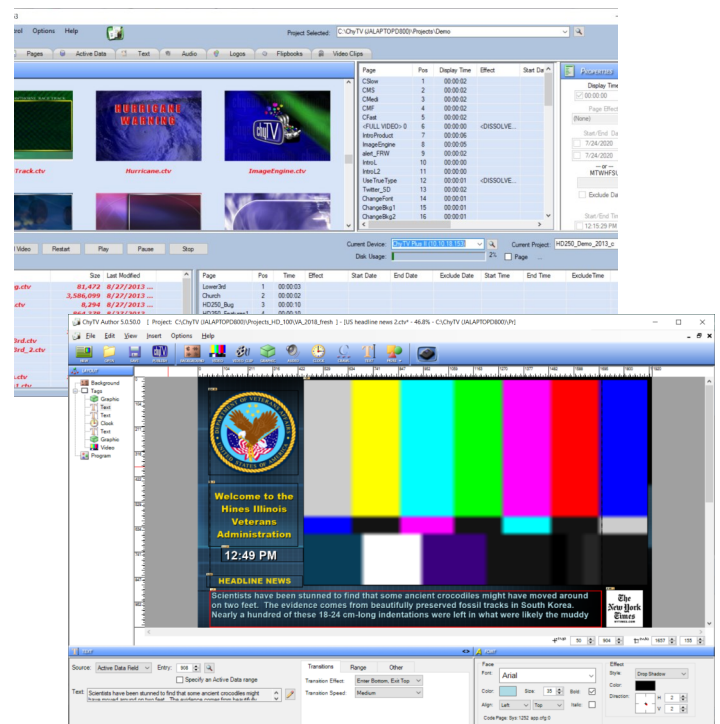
rol Options Help
Project Selected: C:\ChyTV (JALAPTOPD800)\Projects\Demo
Pages Active Data Text Audio Logos Flipbooks Video Clips
Track.ctv
Hurricane.ctv
ImageEngine.ctv
HURRICANE WARNING

| Page | Pos | Display Time | Effect | Start Da |
|---|---|---|---|---|
| CSlow | 1 | 00:00:02 | | |
| CMS | 2 | 00:00:02 | | |
| CMedi | 3 | 00:00:02 | | |
| CMF | 4 | 00:00:02 | | |
| CFast | 5 | 00:00:02 | | |
| <FULL VIDEO> | 6 | 00:00:00 | <DISSOLVE... | |
| IntroProduct | 7 | 00:00:06 | | |
| ImageEngine | 8 | 00:00:05 | | |
| alert_FRW | 9 | 00:00:02 | | |
| IntroL | 10 | 00:00:00 | | |
| IntroL2 | 11 | 00:00:00 | | |
| UseTrueType | 12 | 00:00:00 | <DISSOLVE... | |
| Twitter_SD | 13 | 00:00:02 | | |
| ChangeFont | 14 | 00:00:01 | | |
| ChangeBkg1 | 15 | 00:00:01 | | |
| ChangeBkg2 | 16 | 00:00:01 | | |

Properties
Display Tim
00:00:00
Page Effec
(None)
Start/End D
7/24/2020
7/24/2020
— or —
MTWHFSU
Exclude Da
Start/End Tim
12:15:29 PM
12:15:29 PM

Video Restart Play Pause Stop
Current Device: ChyTV Plus II (10.10.10.153)
Disk Usage: 2%
Current Project: HD250_Demo_2013_c
Page

| | Size | Last Modified |
|---|---|---|
| g.ctv | 81,472 | 8/27/2013 ... |
| | 3,586,099 | 8/27/2013 ... |
| | 8,294 | 8/27/2013 ... |

| Page | Pos | Time | Effect | Start Date | End Date | Exclude Date | Start Time | End Time | ExcludeTime |
|---|---|---|---|---|---|---|---|---|---|
| Lower3rd | 1 | 00:00:03 | | | | | | | |
| Church | 2 | 00:00:10 | | | | | | | |
| HD250_Bug | 3 | 00:00:10 | | | | | | | |

3rd.ctv
3rd_2.ctv
.ctv

ChyTV Author 5.0.50.0 [ Project: C:\ChyTV (JALAPTOPD800)\Projects_HD_100\VA_2018_fresh ] - [US headline news 2.ctv* - 46.8% - C:\ChyTV (JALAPTOPD800)\Pr]
File Edit View Insert Options Help
Layout
Background
Tags
Graphic
Text
Text
Clock
Text
Graphic
Video
Program
Welcome to the Hines Illinois Veterans Administration
12:49 PM
HEADLINE NEWS
Scientists have been stunned to find that some ancient crocodiles might have moved around on two feet. The evidence comes from beautifully preserved fossil tracks in South Korea. Nearly a hundred of these 18-24 cm-long indentations were left in what were likely the muddy
The New York Times
50 904 1657 155
Text
Source: Active Data Field Entry: 908
Specify an Active Data range
Text: Scientists have been stunned to find that some ancient crocodiles might have moved around on two feet. The evidence comes from beautifully
Transitions Range Other
Transition Effect: Enter Bottom, Exit Top
Transition Speed: Medium
Font
Face
Font: Arial
Color: Size: 35 Bold
Align: Left Top Italic
Code Page: Sys:1252 app cfg:0
Effect
Style: Drop Shadow
Color
Direction
H: 2
V: 2